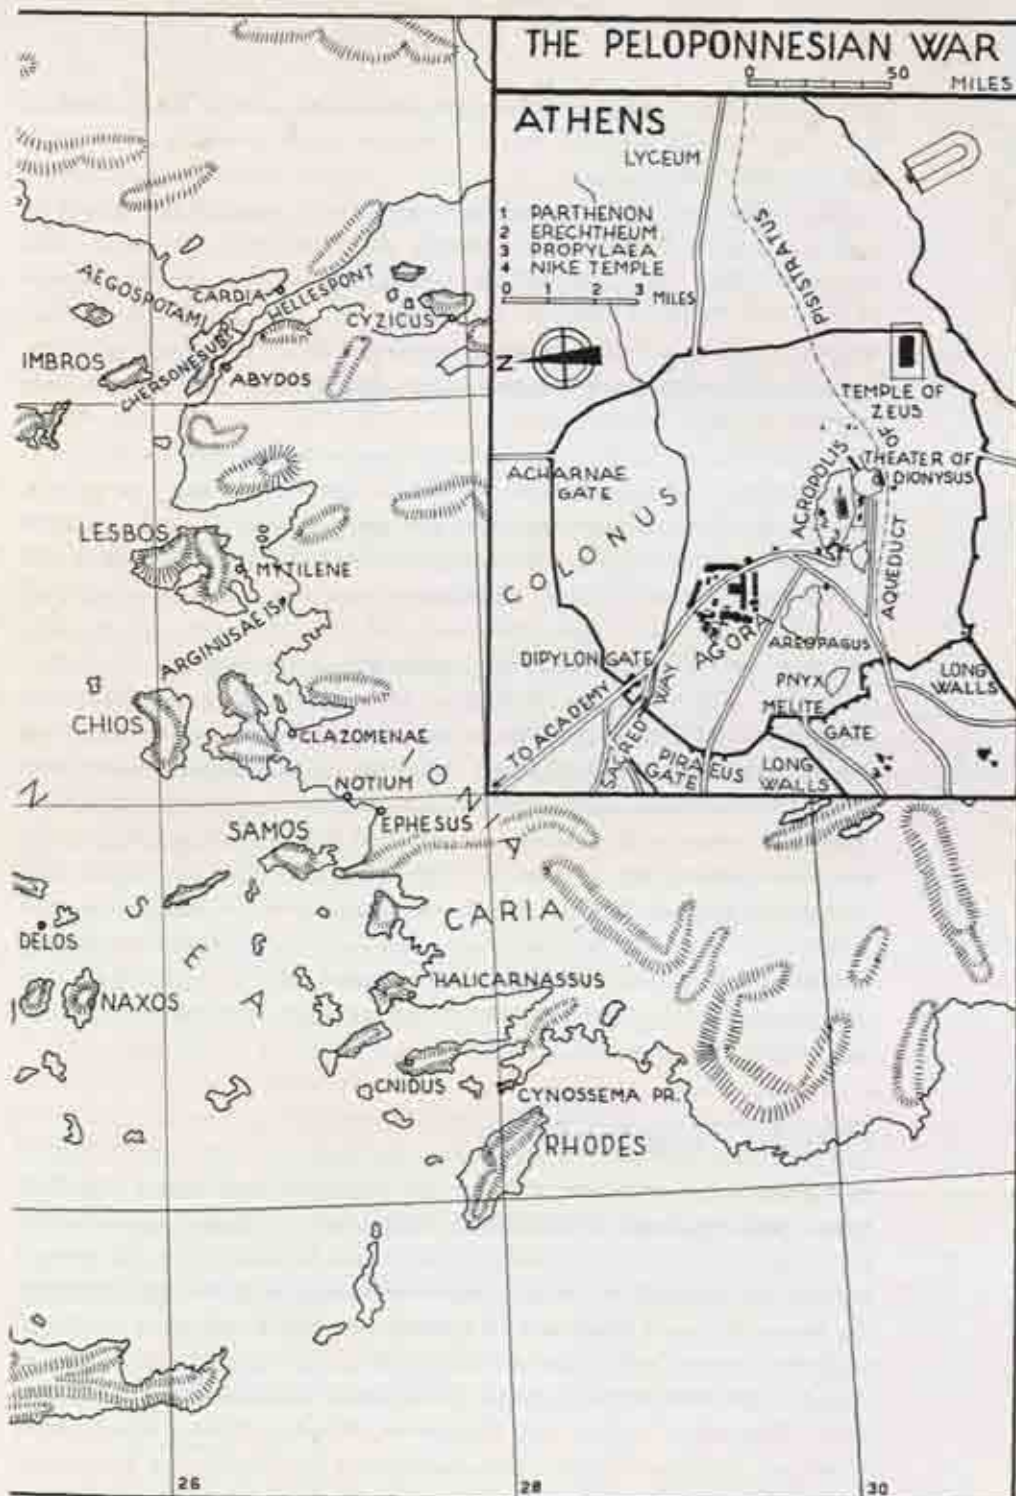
THE PELOPONNESIAN WAR
0 50 MILES

ATHENS
LYCEUM
1 PARTHENON
2 ERECHTHEUM
3 PROPYLAEA
4 NIKE TEMPLE
0 1 2 3 MILES
Z
PISISTRATUS
TEMPLE OF ZEUS
OF
THEATER OF DIONYSUS
ACROPOLIS
ACHARNAE GATE
COLONUS
AQUEDUCT
DIPYLON GATE
AGORA
AREOPAGUS
LONG WALLS
PNYX
MELITE
GATE
TO ACADEMY
SACRED WAY
PIRAEUS GATE
LONG WALLS

AEGOSPOTAMI
CARDIA
HELLESPONT
CYZICUS
IMBROS
CHERSONESUS
ABYDOS
LESBOS
MYTILENE
ARGINUSAE IS.
CHIOS
CLAZOMENAE
NOTIUM
IONIA
SAMOS
EPHESUS
CARIA
DELOS
AEGEAN SEA
NAXOS
HALICARNASSUS
CNIDUS
CYNOSSEMA PR.
RHODES
26
28
30